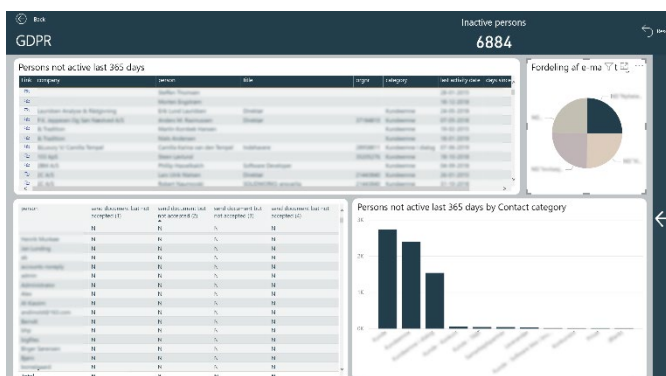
Back

GDPR

Inactive persons

6884

Persons not active last 365 days

| link | company | person | title | orgnr | category | last activity date | days since |
|---|---|---|---|---|---|---|---|
| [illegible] | | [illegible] | | | | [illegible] | |
| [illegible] | | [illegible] | | | | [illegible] | |
| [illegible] | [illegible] | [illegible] | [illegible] | | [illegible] | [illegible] | |
| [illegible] | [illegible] | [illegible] | | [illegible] | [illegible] | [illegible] | |
| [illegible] | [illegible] | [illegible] | | | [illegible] | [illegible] | |
| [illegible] | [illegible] | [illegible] | | | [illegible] | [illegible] | |
| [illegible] | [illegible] | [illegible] | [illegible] | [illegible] | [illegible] | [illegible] | |
| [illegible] | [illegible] | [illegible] | | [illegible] | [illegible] | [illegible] | |
| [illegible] | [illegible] | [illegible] | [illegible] | | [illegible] | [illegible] | |
| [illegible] | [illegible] | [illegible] | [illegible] | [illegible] | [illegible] | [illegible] | |
| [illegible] | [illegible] | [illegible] | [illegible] | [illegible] | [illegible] | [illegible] | |
| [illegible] | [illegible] | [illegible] | | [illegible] | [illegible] | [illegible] | |

Fordeling af e-ma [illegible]

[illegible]

| person | send document but not accepted (1) | send document but not accepted (2) | send document but not accepted (3) | send document but not accepted (4) |
|---|---|---|---|---|
| | N | N | N | N |
| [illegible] | N | N | N | N |
| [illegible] | N | N | N | N |
| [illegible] | N | N | N | N |
| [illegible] | N | N | N | N |
| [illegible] | N | N | N | N |
| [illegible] | N | N | N | N |
| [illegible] | N | N | N | N |
| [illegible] | N | N | N | N |
| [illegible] | N | N | N | N |
| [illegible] | N | N | N | N |
| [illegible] | N | N | N | N |
| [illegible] | N | N | N | N |
| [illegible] | N | N | N | N |
| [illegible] | N | N | N | N |
| Total | | | | |

Persons not active last 365 days by Contact category

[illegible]